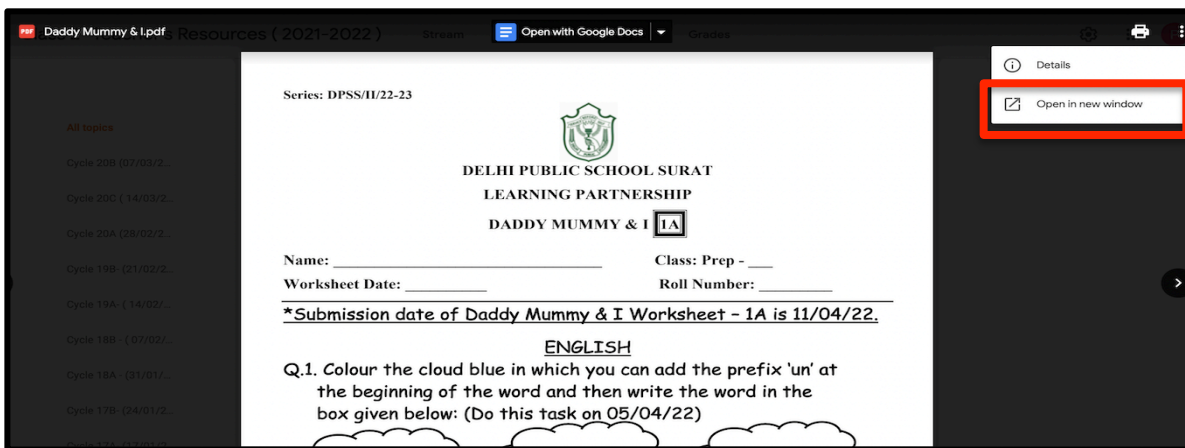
PDF Daddy Mummy & I.pdf
s Resources ( 2021-2022 )
Stream
Open with Google Docs
Grades

Details
Open in new window

All topics
Cycle 20B (07/03/2...
Cycle 20C ( 14/03/2...
Cycle 20A (28/02/2...
Cycle 19B- (21/02/2...
Cycle 19A- ( 14/02/...
Cycle 18B - ( 07/02/...
Cycle 18A - (31/01/...
Cycle 17B- (24/01/2...

Series: DPSS/II/22-23

DELHI PUBLIC SCHOOL SURAT
LEARNING PARTNERSHIP
DADDY MUMMY & I 1A

Name: ________________________________ Class: Prep - ___
Worksheet Date: __________ Roll Number: _________

*Submission date of Daddy Mummy & I Worksheet – 1A is 11/04/22.

ENGLISH

Q.1. Colour the cloud blue in which you can add the prefix 'un' at the beginning of the word and then write the word in the box given below: (Do this task on 05/04/22)